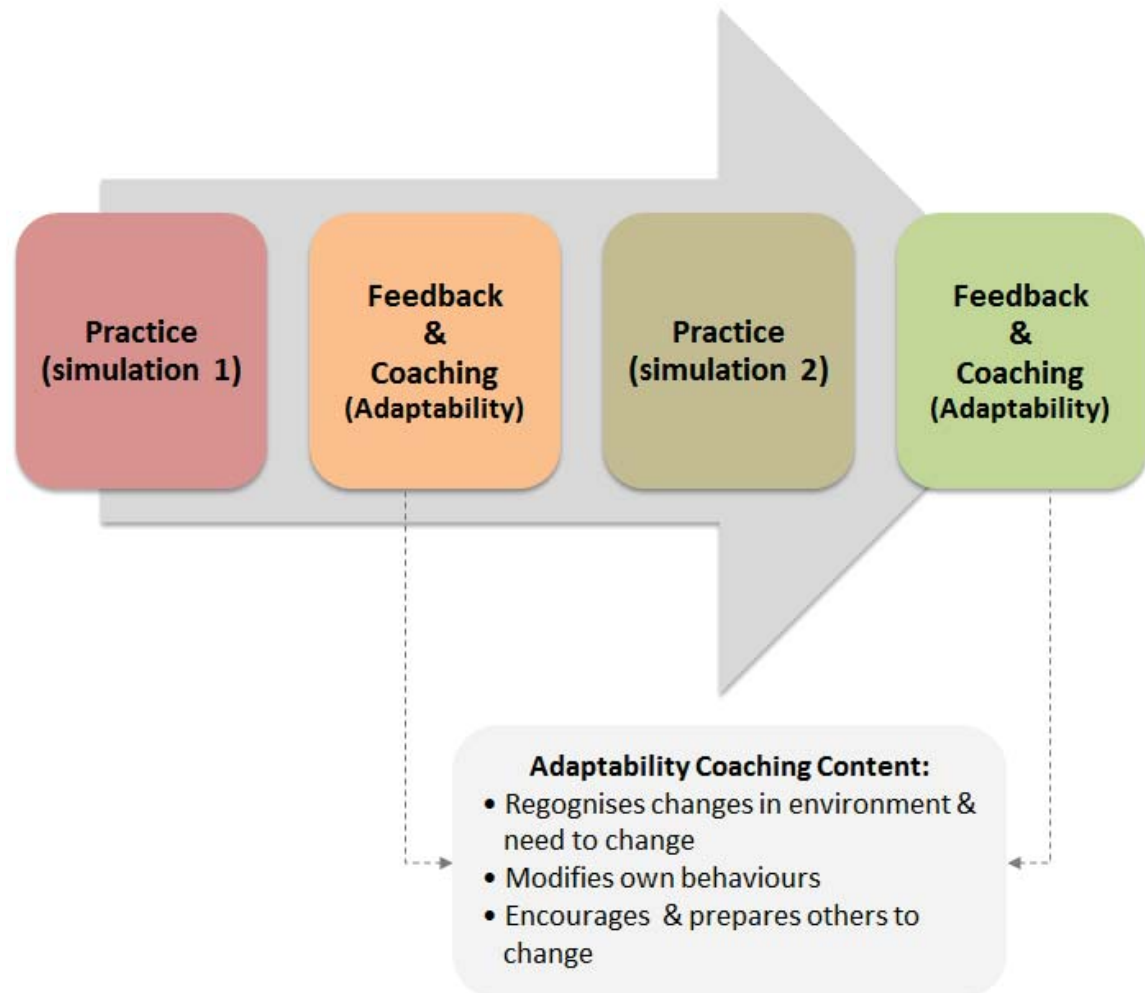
Practice
(simulation 1)

Feedback
&
Coaching
(Adaptability)

Practice
(simulation 2)

Feedback
&
Coaching
(Adaptability)

Adaptability Coaching Content:
• Regognises changes in environment & need to change
• Modifies own behaviours
• Encourages & prepares others to change